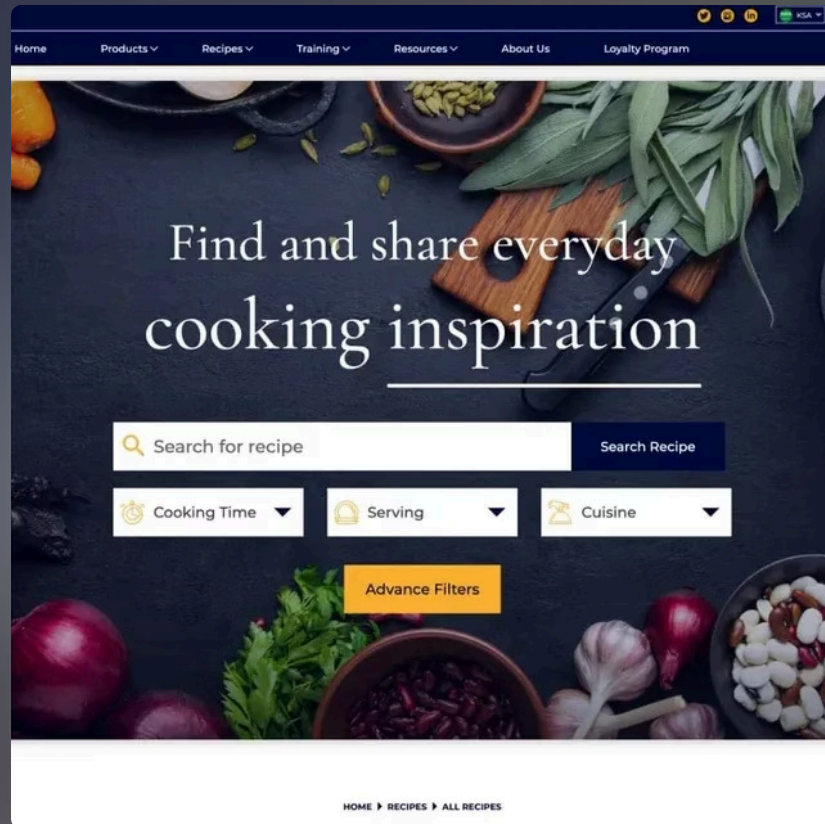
KSA

Home Products Recipes Training Resources About Us Loyalty Program

Find and share everyday cooking inspiration

Search for recipe
Search Recipe

Cooking Time
Serving
Cuisine

Advance Filters

HOME ▸ RECIPES ▸ ALL RECIPES